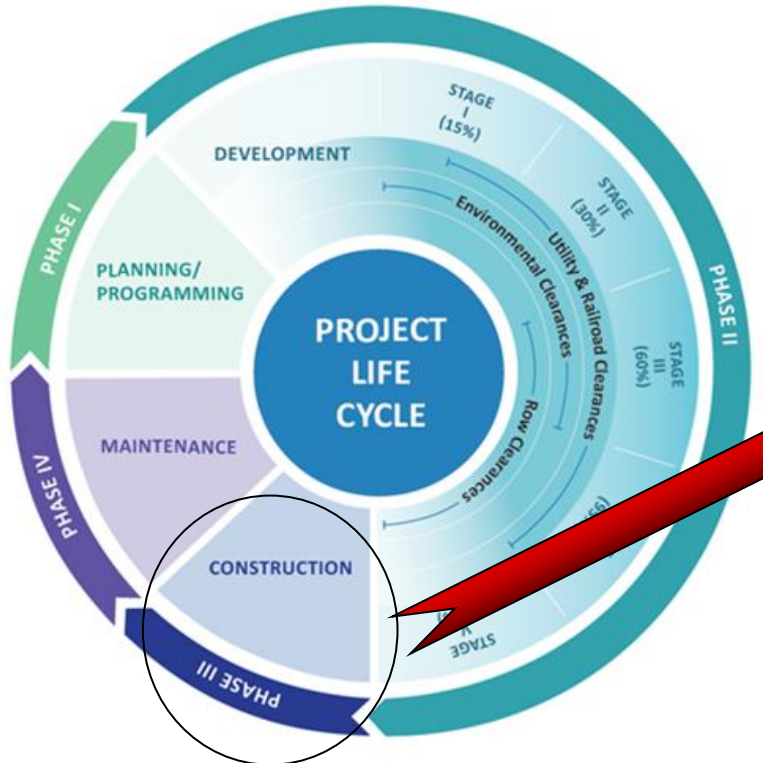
PROJECT LIFE CYCLE

PHASE I

PLANNING/ PROGRAMMING

DEVELOPMENT

STAGE I (15%)

STAGE II (30%)

STAGE III (60%)

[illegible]

STAGE V

PHASE II

Environmental Clearances

Utility & Railroad Clearances

Row Clearances

MAINTENANCE

PHASE IV

CONSTRUCTION

PHASE III